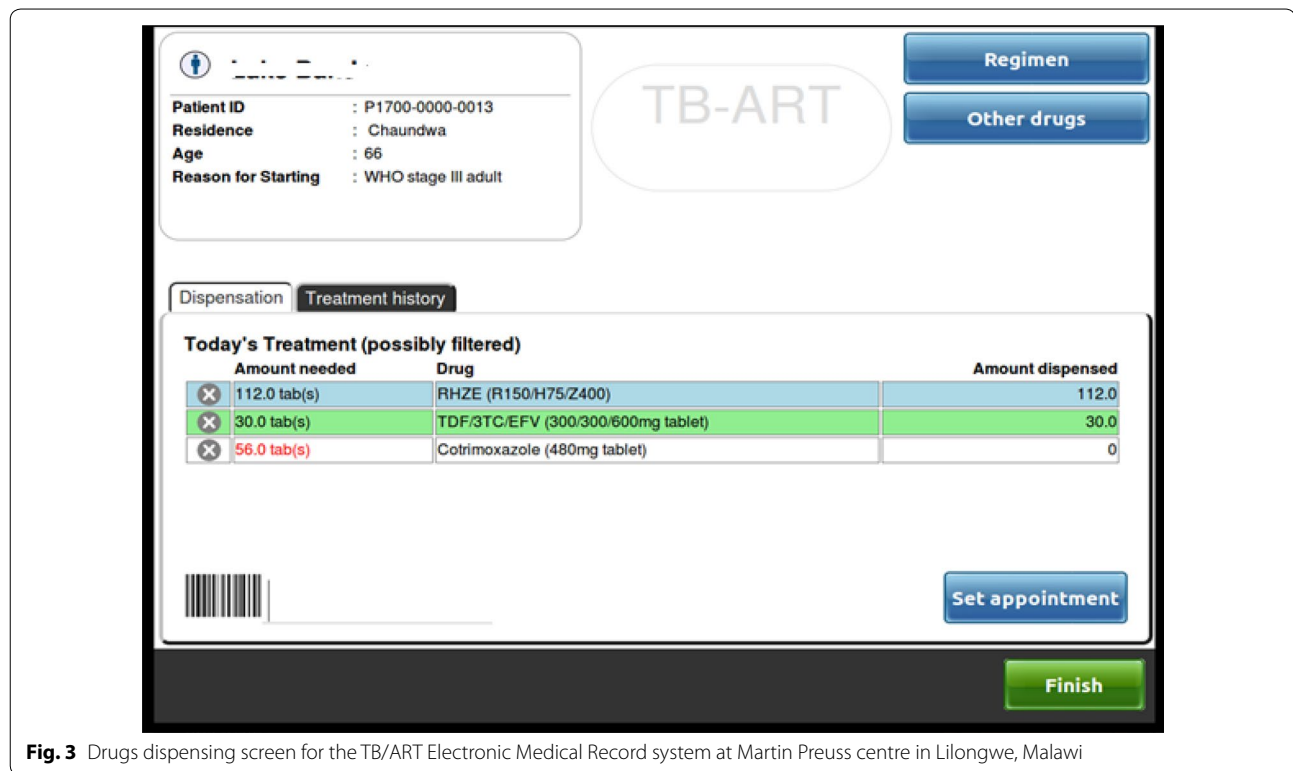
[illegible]

Patient ID : P1700-0000-0013
Residence : Chaundwa
Age : 66
Reason for Starting : WHO stage III adult

TB-ART

Regimen

Other drugs

Dispensation | Treatment history

Today's Treatment (possibly filtered)

| | Amount needed | Drug | Amount dispensed |
|---|---|---|---|
| ⊗ | 112.0 tab(s) | RHZE (R150/H75/Z400) | 112.0 |
| ⊗ | 30.0 tab(s) | TDF/3TC/EFV (300/300/600mg tablet) | 30.0 |
| ⊗ | 56.0 tab(s) | Cotrimoxazole (480mg tablet) | 0 |

Set appointment

Finish

Fig. 3 Drugs dispensing screen for the TB/ART Electronic Medical Record system at Martin Preuss centre in Lilongwe, Malawi